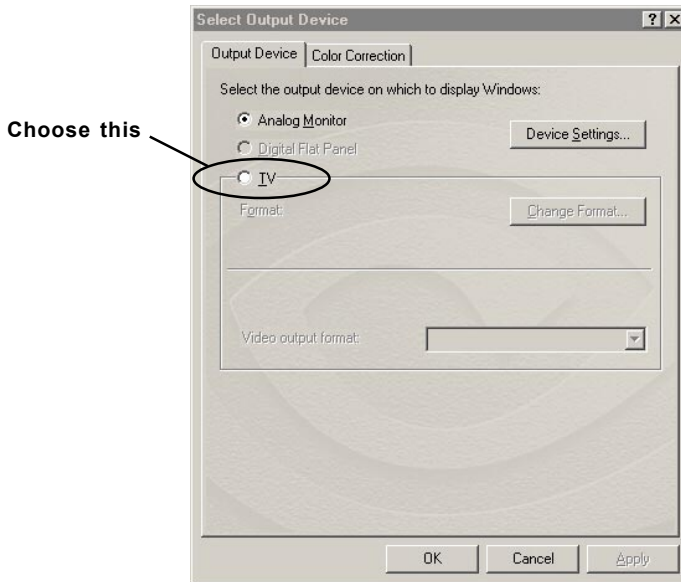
Select Output Device

?

Output Device | Color Correction

Select the output device on which to display Windows:

Analog Monitor

Device Settings...

Choose this

Digital Flat Panel

TV

Format:

Change Format...

Video output format:

OK

Cancel

Apply